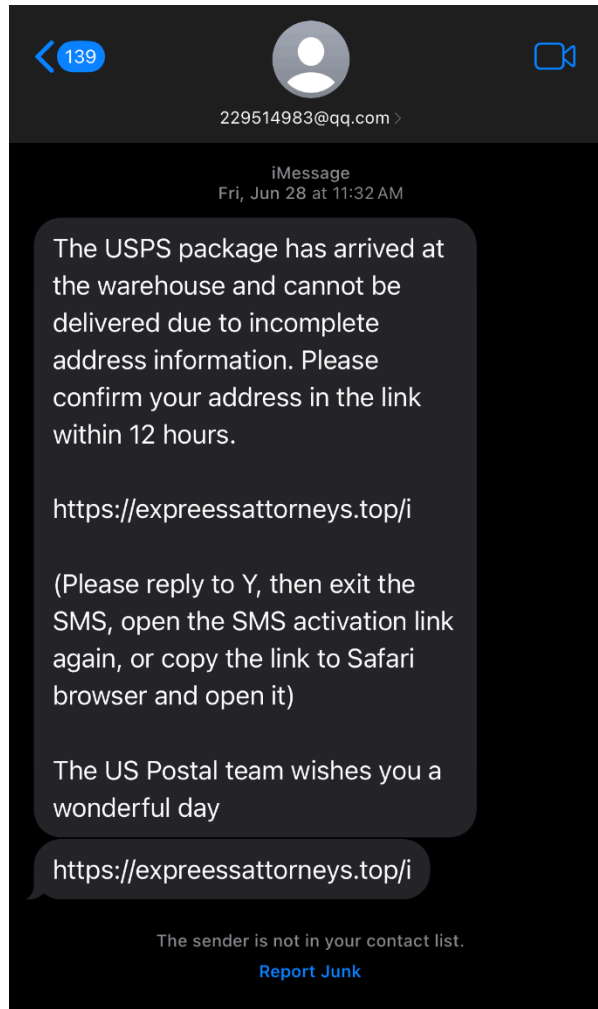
139

229514983@qq.com >

iMessage
Fri, Jun 28 at 11:32 AM

The USPS package has arrived at the warehouse and cannot be delivered due to incomplete address information. Please confirm your address in the link within 12 hours.

https://expreessattorneys.top/i

(Please reply to Y, then exit the SMS, open the SMS activation link again, or copy the link to Safari browser and open it)

The US Postal team wishes you a wonderful day

https://expreessattorneys.top/i

The sender is not in your contact list.
Report Junk